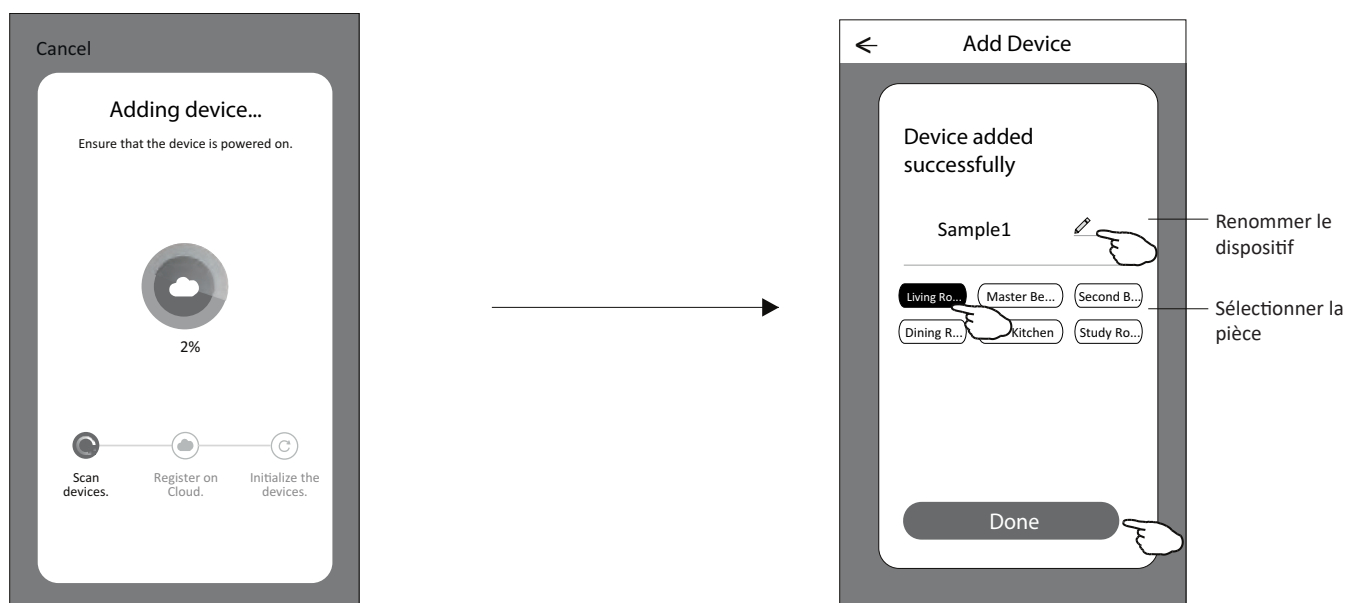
Cancel

Adding device...

Ensure that the device is powered on.

2%

Scan devices.

Register on Cloud.

Initialize the devices.

Add Device

Device added successfully

Sample1

Living Ro...

Master Be...

Second B...

Dining R...

Kitchen

Study Ro...

Done

Renommer le dispositif

Sélectionner la pièce